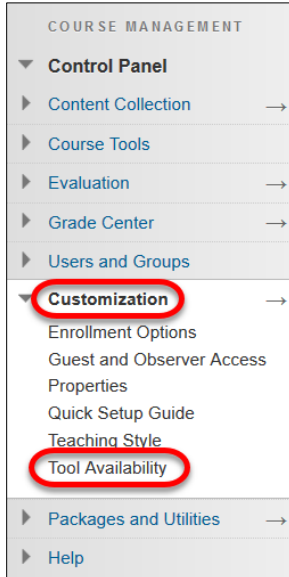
COURSE MANAGEMENT
Control Panel
Content Collection →
Course Tools
Evaluation →
Grade Center →
Users and Groups
Customization →
Enrollment Options
Guest and Observer Access
Properties
Quick Setup Guide
Teaching Style
Tool Availability
Packages and Utilities →
Help